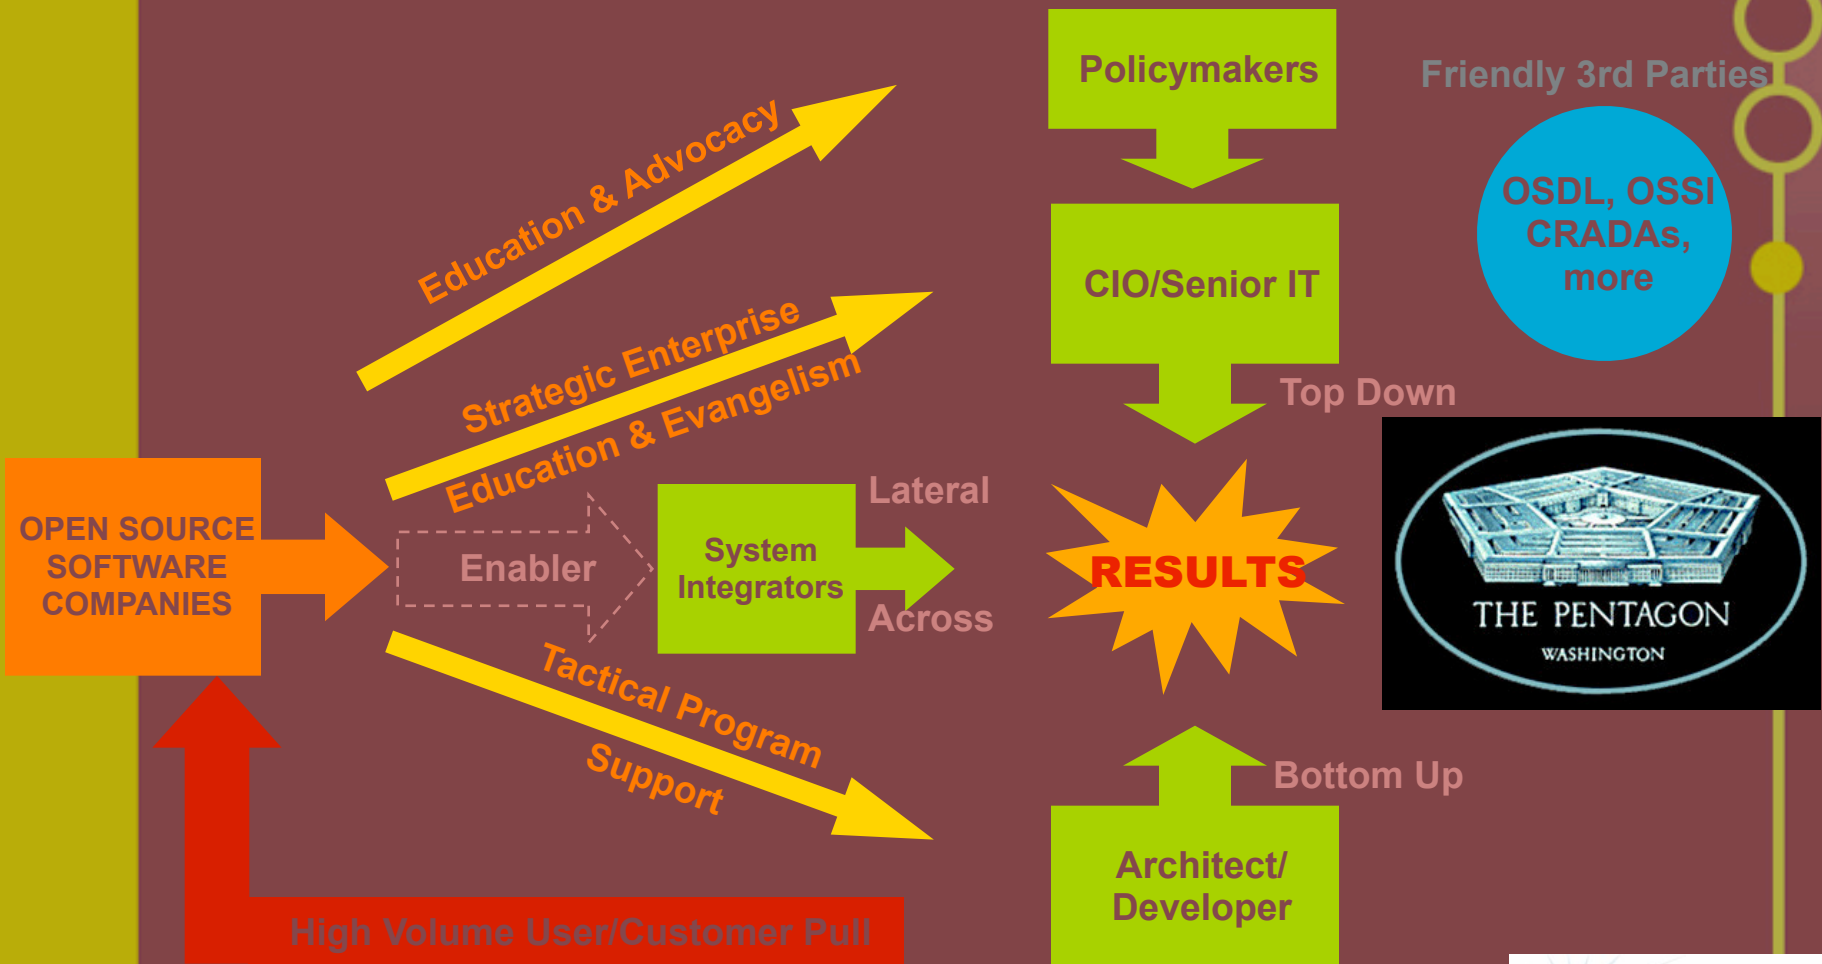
Policymakers

Friendly 3rd Parties

OSDL, OSSI CRADAs, more

Education & Advocacy

CIO/Senior IT

Strategic Enterprise Education & Evangelism

Top Down

OPEN SOURCE SOFTWARE COMPANIES

Enabler

System Integrators

Lateral

Across

RESULTS

THE PENTAGON
WASHINGTON

Tactical Program Support

Bottom Up

Architect/ Developer

High Volume User/Customer Pull